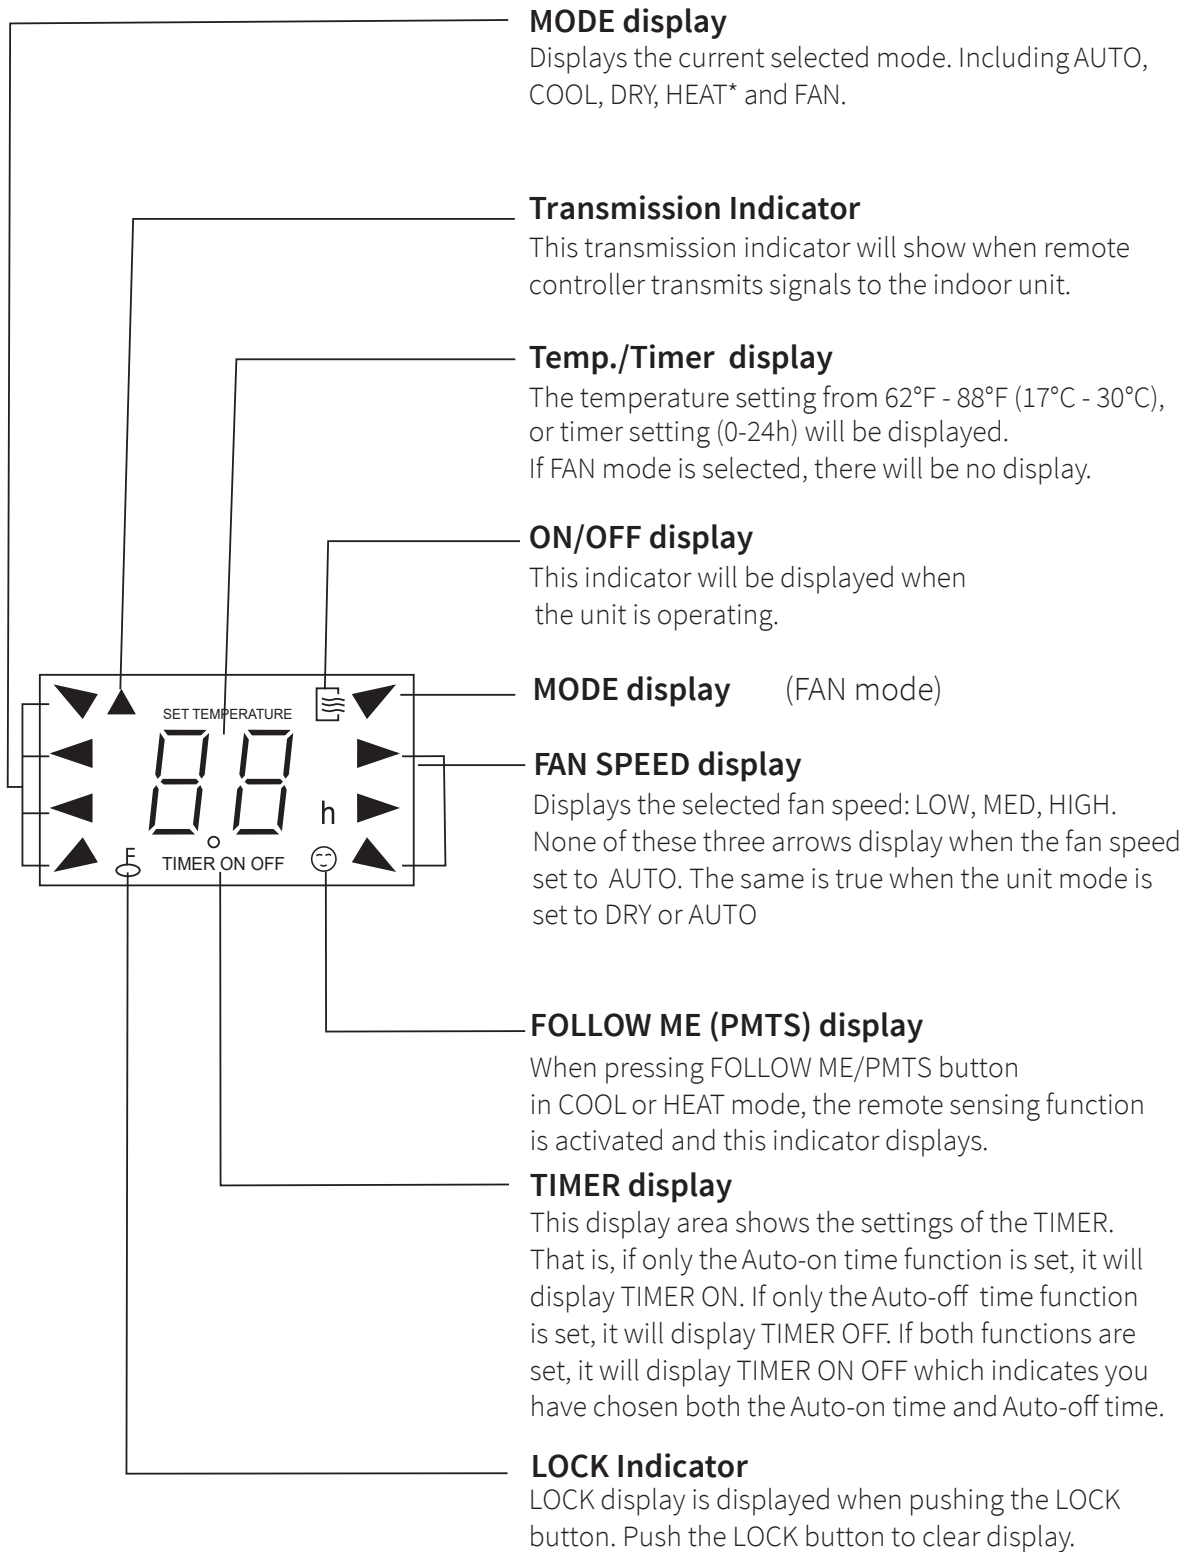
MODE display
Displays the current selected mode. Including AUTO, COOL, DRY, HEAT* and FAN.

Transmission Indicator
This transmission indicator will show when remote controller transmits signals to the indoor unit.

Temp./Timer display
The temperature setting from 62°F - 88°F (17°C - 30°C), or timer setting (0-24h) will be displayed.
If FAN mode is selected, there will be no display.

ON/OFF display
This indicator will be displayed when the unit is operating.

SET TEMPERATURE

88

h

F

TIMER ON OFF

MODE display (FAN mode)

FAN SPEED display
Displays the selected fan speed: LOW, MED, HIGH. None of these three arrows display when the fan speed set to AUTO. The same is true when the unit mode is set to DRY or AUTO

FOLLOW ME (PMTS) display
When pressing FOLLOW ME/PMTS button in COOL or HEAT mode, the remote sensing function is activated and this indicator displays.

TIMER display
This display area shows the settings of the TIMER. That is, if only the Auto-on time function is set, it will display TIMER ON. If only the Auto-off time function is set, it will display TIMER OFF. If both functions are set, it will display TIMER ON OFF which indicates you have chosen both the Auto-on time and Auto-off time.

LOCK Indicator
LOCK display is displayed when pushing the LOCK button. Push the LOCK button to clear display.